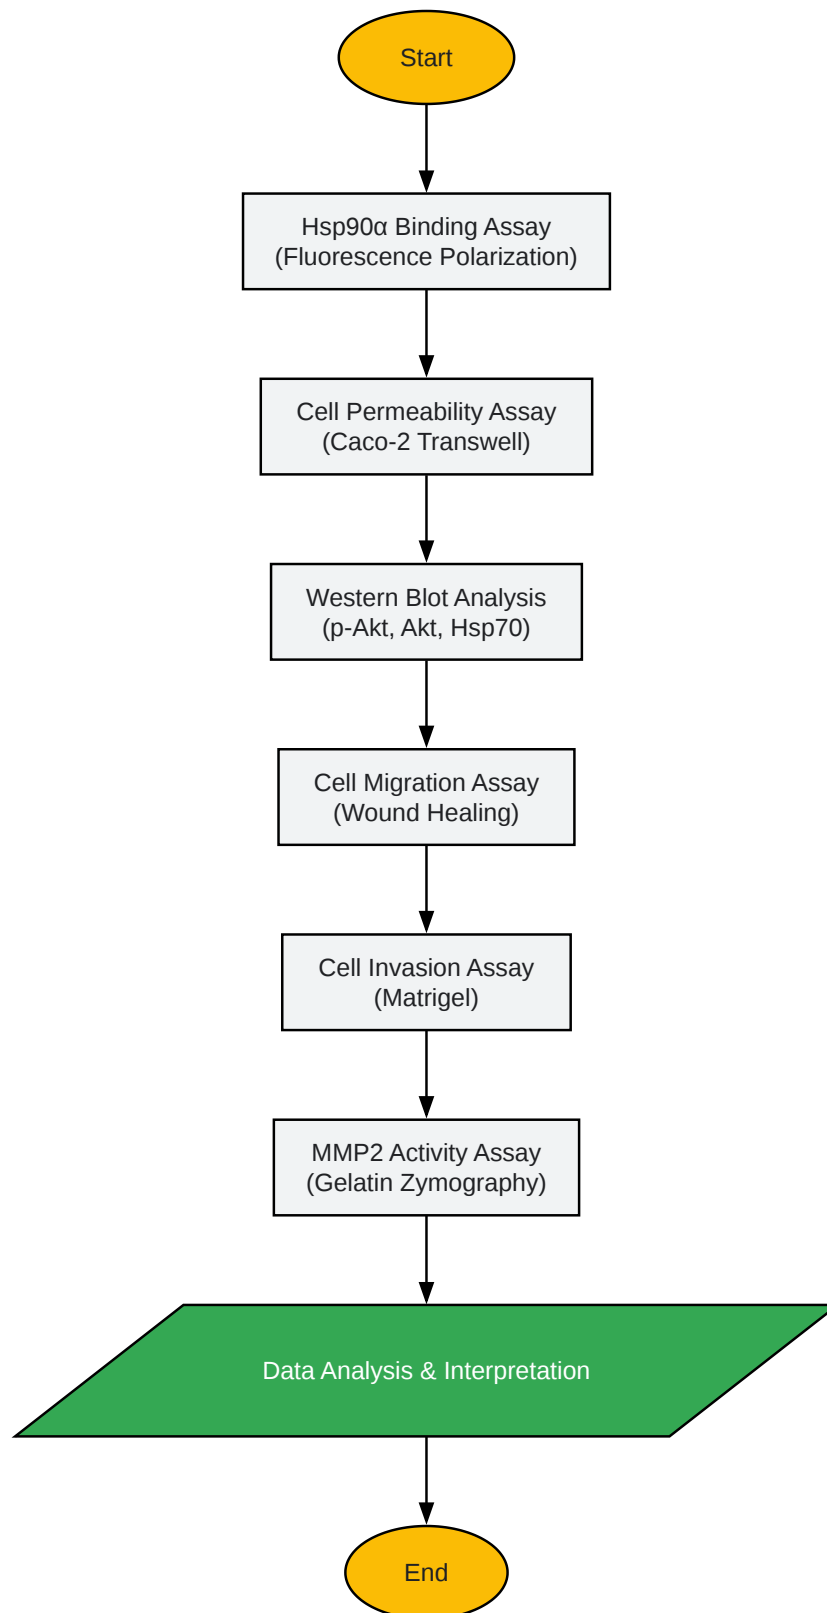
Start

Hsp90α Binding Assay
(Fluorescence Polarization)

Cell Permeability Assay
(Caco-2 Transwell)

Western Blot Analysis
(p-Akt, Akt, Hsp70)

Cell Migration Assay
(Wound Healing)

Cell Invasion Assay
(Matrigel)

MMP2 Activity Assay
(Gelatin Zymography)

Data Analysis & Interpretation

End